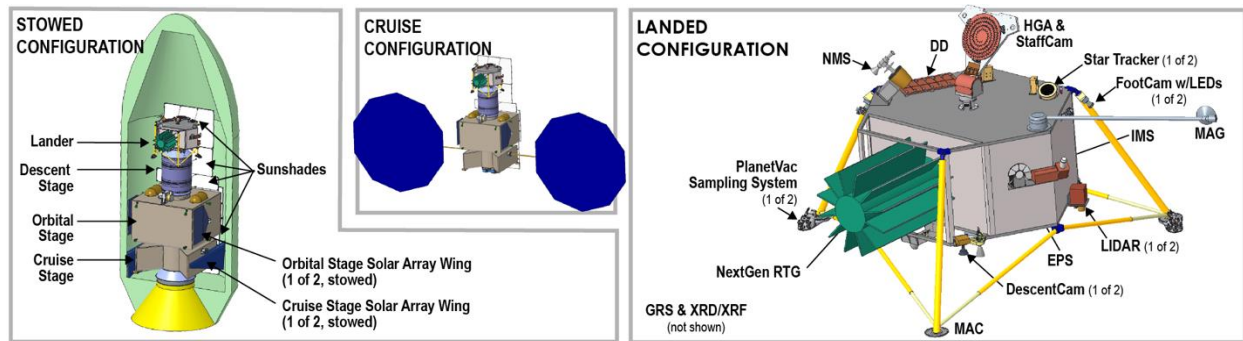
STOWED CONFIGURATION

Lander
Descent Stage
Orbital Stage
Cruise Stage
Sunshades
Orbital Stage Solar Array Wing (1 of 2, stowed)
Cruise Stage Solar Array Wing (1 of 2, stowed)

CRUISE CONFIGURATION

LANDED CONFIGURATION

NMS
DD
HGA & StaffCam
Star Tracker (1 of 2)
FootCam w/LEDs (1 of 2)
MAG
IMS
PlanetVac Sampling System (1 of 2)
NextGen RTG
LIDAR (1 of 2)
EPS
DescentCam (1 of 2)
GRS & XRD/XRF (not shown)
MAC